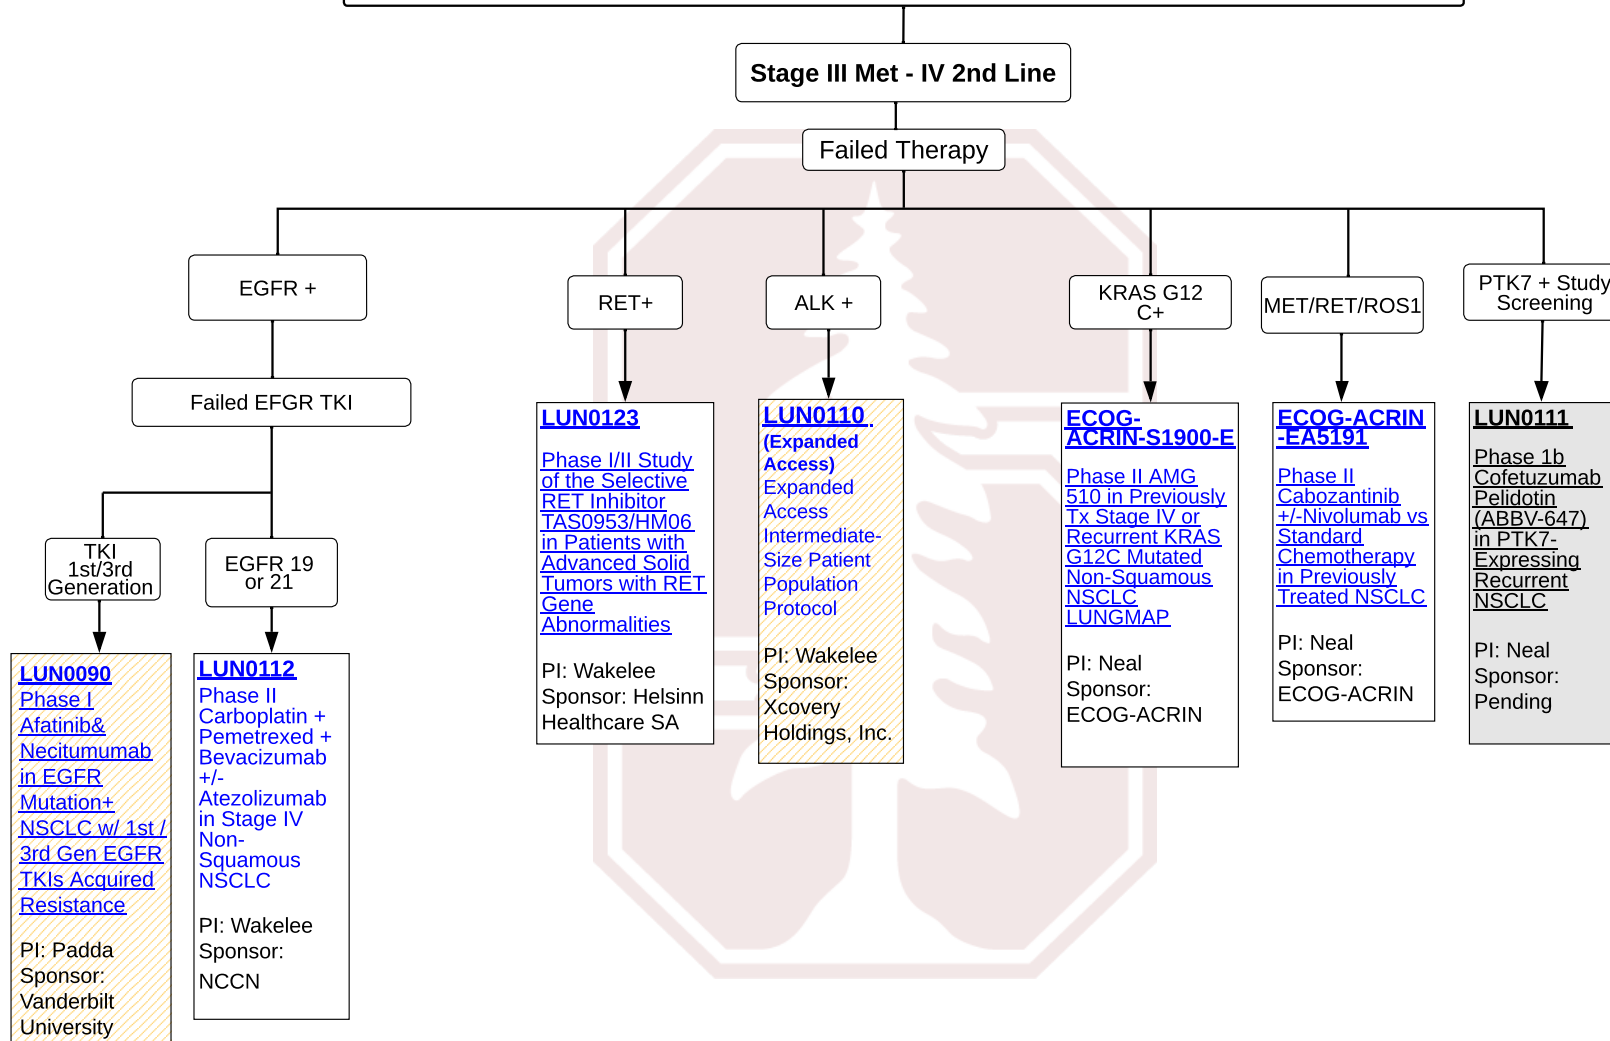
Stage III Met - IV 2nd Line

Failed Therapy

EGFR +

Failed EGFR TKI

TKI 1st/3rd Generation

LUN0090
Phase I Afatinib& Necitumumab in EGFR Mutation+ NSCLC w/ 1st / 3rd Gen EGFR TKIs Acquired Resistance

PI: Padda
Sponsor: Vanderbilt University

EGFR 19 or 21

LUN0112
Phase II Carboplatin + Pemetrexed + Bevacizumab +/- Atezolizumab in Stage IV Non-Squamous NSCLC

PI: Wakelee
Sponsor: NCCN

RET+

LUN0123
Phase I/II Study of the Selective RET Inhibitor TAS0953/HM06 in Patients with Advanced Solid Tumors with RET Gene Abnormalities

PI: Wakelee
Sponsor: Helsinn Healthcare SA

ALK +

LUN0110
(Expanded Access)
Expanded Access Intermediate-Size Patient Population Protocol

PI: Wakelee
Sponsor: Xcovery Holdings, Inc.

KRAS G12 C+

ECOG-ACRIN-S1900-E
Phase II AMG 510 in Previously Tx Stage IV or Recurrent KRAS G12C Mutated Non-Squamous NSCLC LUNGMAP

PI: Neal
Sponsor: ECOG-ACRIN

MET/RET/ROS1

ECOG-ACRIN -EA5191
Phase II Cabozantinib +/-Nivolumab vs Standard Chemotherapy in Previously Treated NSCLC

PI: Neal
Sponsor: ECOG-ACRIN

PTK7 + Study Screening

LUN0111
Phase 1b Cofetuzumab Pelidotin (ABBV-647) in PTK7-Expressing Recurrent NSCLC

PI: Neal
Sponsor: Pending